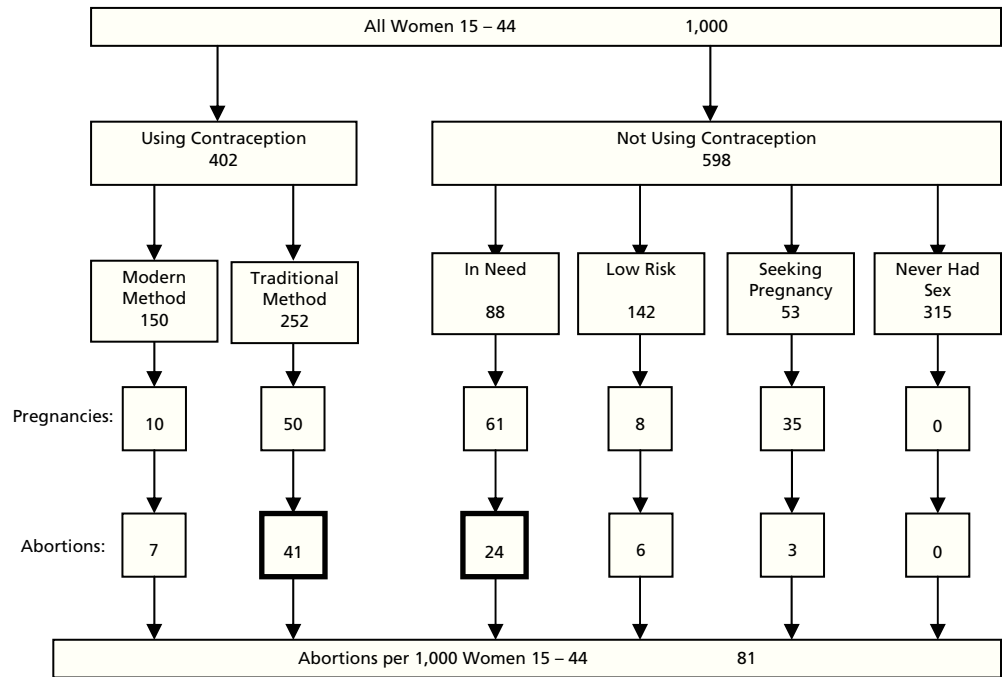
All Women 15 – 44 1,000

Using Contraception
402

Not Using Contraception
598

Modern Method
150

Traditional Method
252

In Need
88

Low Risk
142

Seeking Pregnancy
53

Never Had Sex
315

Pregnancies: 10 50 61 8 35 0

Abortions: 7 41 24 6 3 0

Abortions per 1,000 Women 15 – 44 81